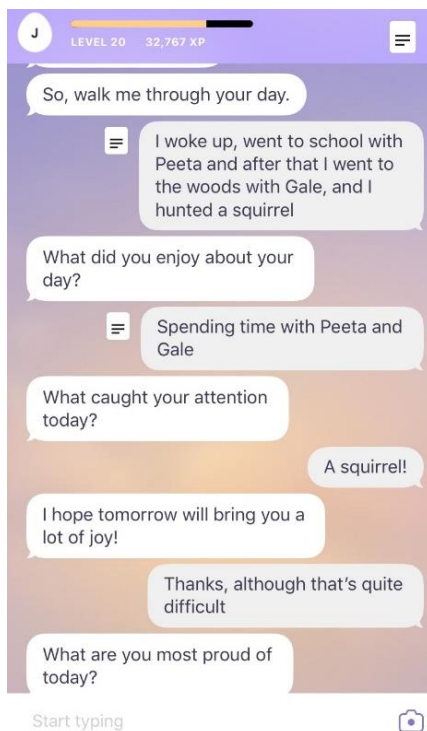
J

LEVEL 20 32,767 XP

So, walk me through your day.

I woke up, went to school with Peeta and after that I went to the woods with Gale, and I hunted a squirrel

What did you enjoy about your day?

Spending time with Peeta and Gale

What caught your attention today?

A squirrel!

I hope tomorrow will bring you a lot of joy!

Thanks, although that's quite difficult

What are you most proud of today?

Start typing